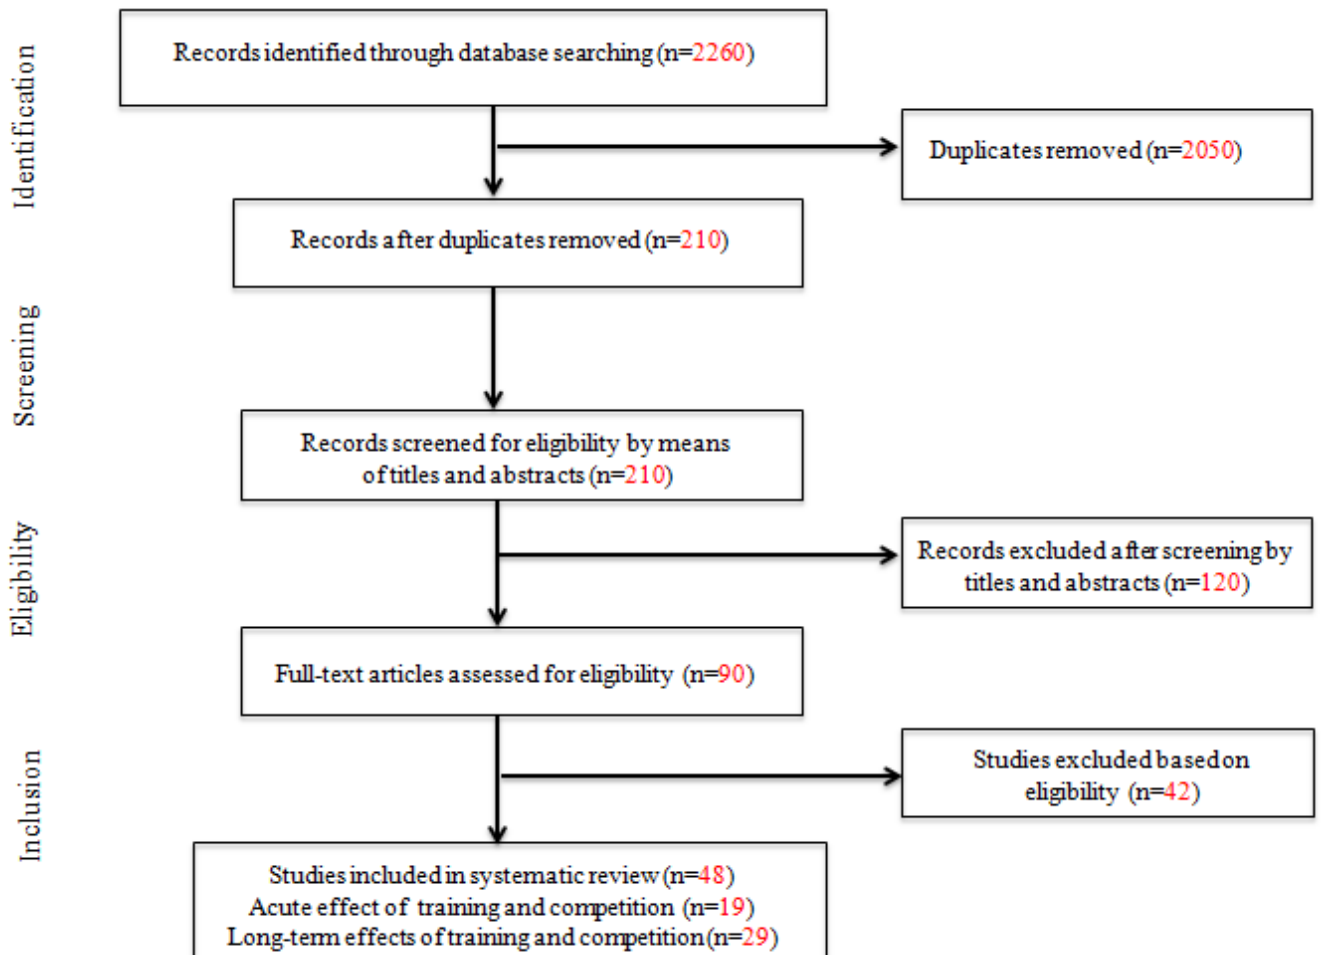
Identification

Records identified through database searching (n=2260)

Duplicates removed (n=2050)

Records after duplicates removed (n=210)

Screening

Records screened for eligibility by means of titles and abstracts (n=210)

Eligibility

Records excluded after screening by titles and abstracts (n=120)

Full-text articles assessed for eligibility (n=90)

Inclusion

Studies excluded based on eligibility (n=42)

Studies included in systematic review (n=48)
Acute effect of training and competition (n=19)
Long-term effects of training and competition (n=29)